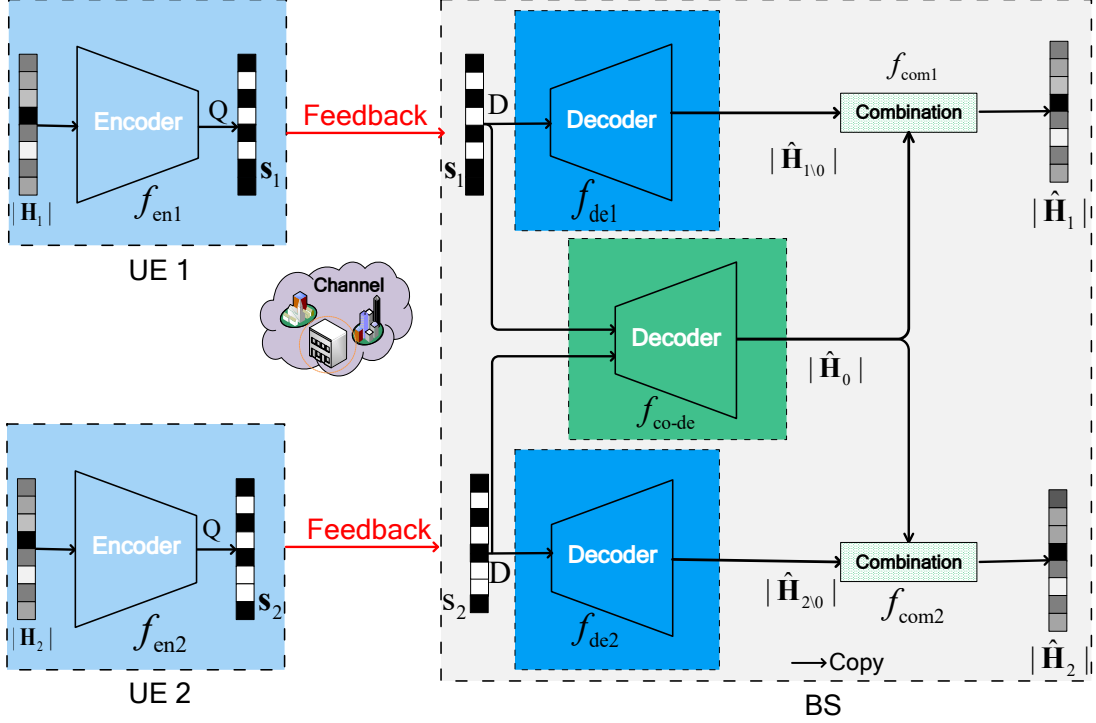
$|\mathbf{H}_1|$
Encoder
Q
$\mathbf{s}_1$
$f_{\text{en1}}$
UE 1
Feedback
$\mathbf{s}_1$
D
Decoder
$f_{\text{de1}}$
$f_{\text{com1}}$
Combination
$|\hat{\mathbf{H}}_{1\backslash 0}|$
$|\hat{\mathbf{H}}_1|$
Channel
Decoder
$f_{\text{co-de}}$
$|\hat{\mathbf{H}}_0|$
$|\mathbf{H}_2|$
Encoder
Q
$\mathbf{s}_2$
$f_{\text{en2}}$
UE 2
Feedback
$\mathbf{s}_2$
D
Decoder
$f_{\text{de2}}$
Combination
$|\hat{\mathbf{H}}_{2\backslash 0}|$
$f_{\text{com2}}$
$|\hat{\mathbf{H}}_2|$
Copy
BS